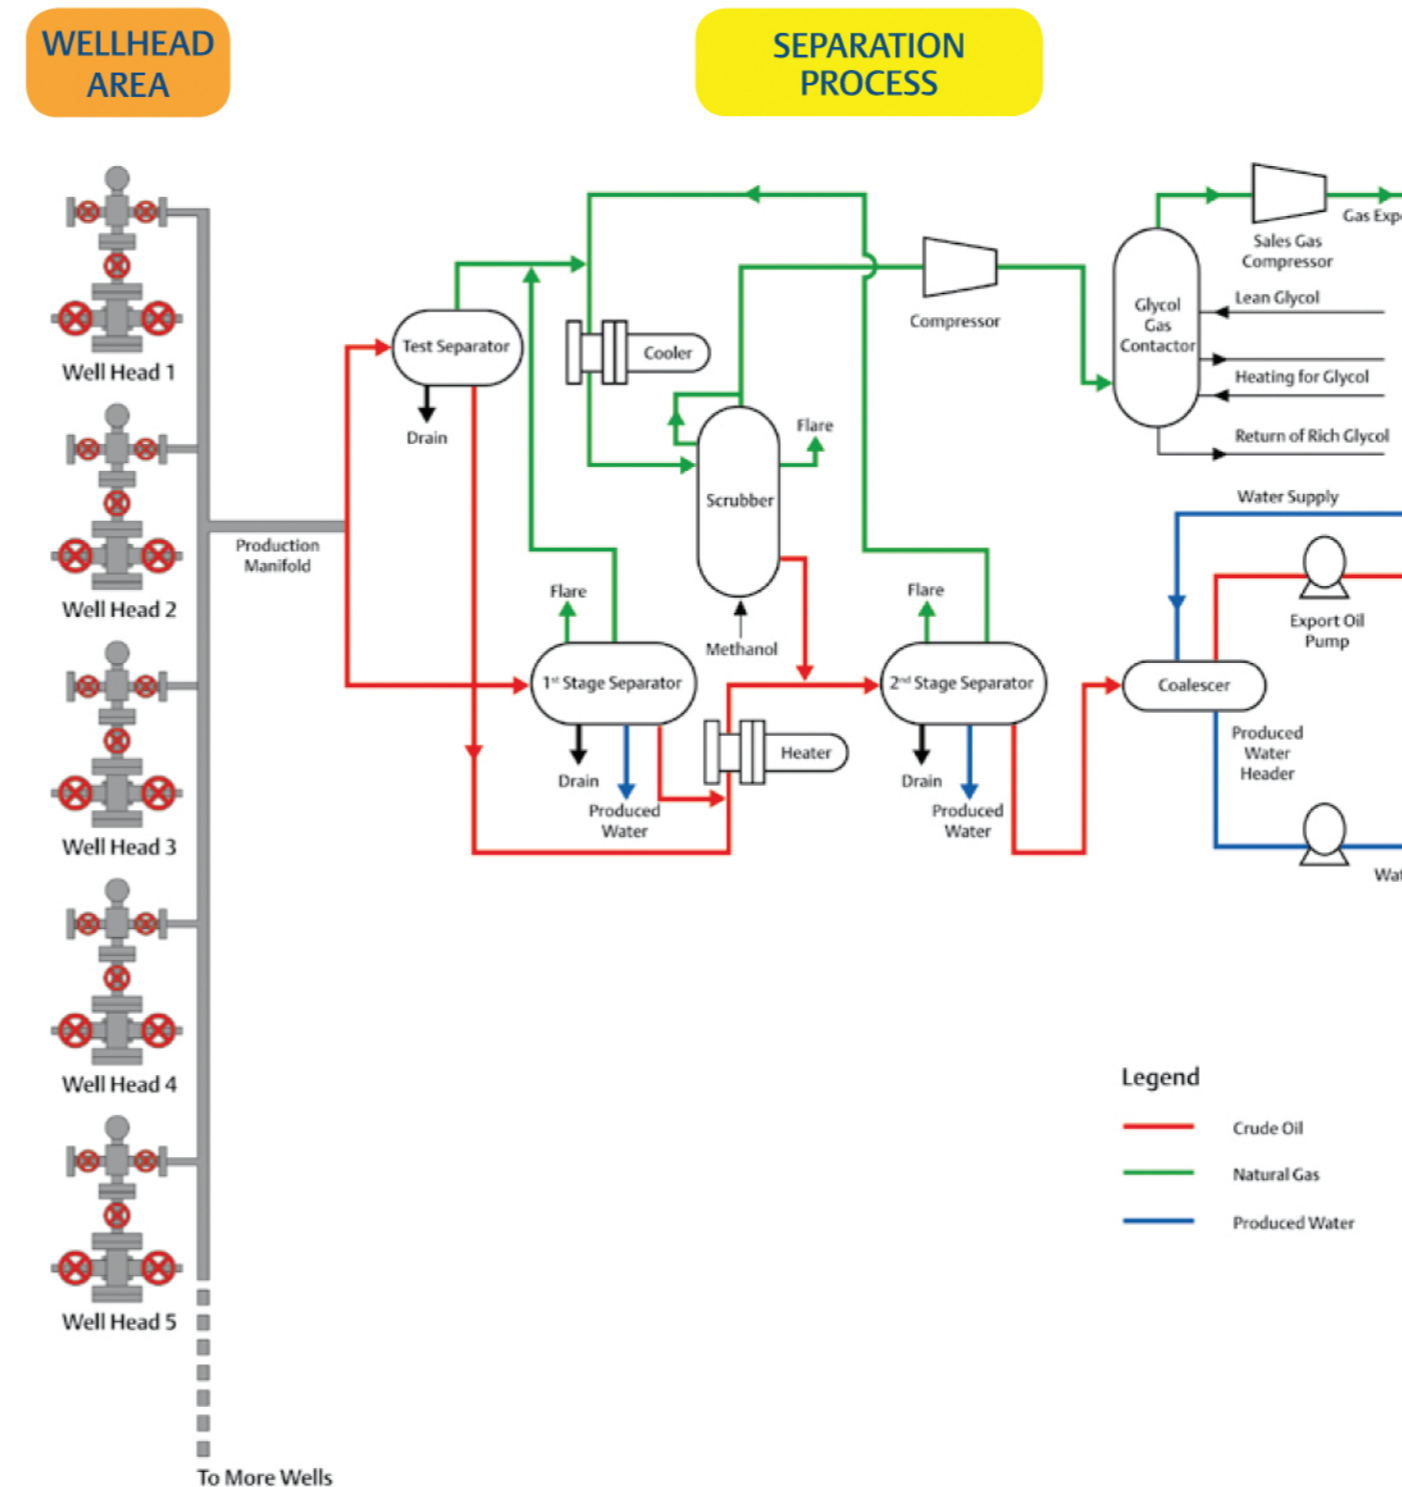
WELLHEAD AREA

SEPARATION PROCESS

Well Head 1

Well Head 2

Well Head 3

Well Head 4

Well Head 5

To More Wells

Production Manifold

Test Separator

Drain

Cooler

Scrubber

Flare

Methanol

Compressor

Glycol Gas Contactor

Sales Gas Compressor

Gas Exp

Lean Glycol

Heating for Glycol

Return of Rich Glycol

Water Supply

Flare

1st Stage Separator

Drain

Produced Water

Heater

Flare

2nd Stage Separator

Drain

Produced Water

Coalescer

Export Oil Pump

Produced Water Header

Wat

Legend

Crude Oil

Natural Gas

Produced Water